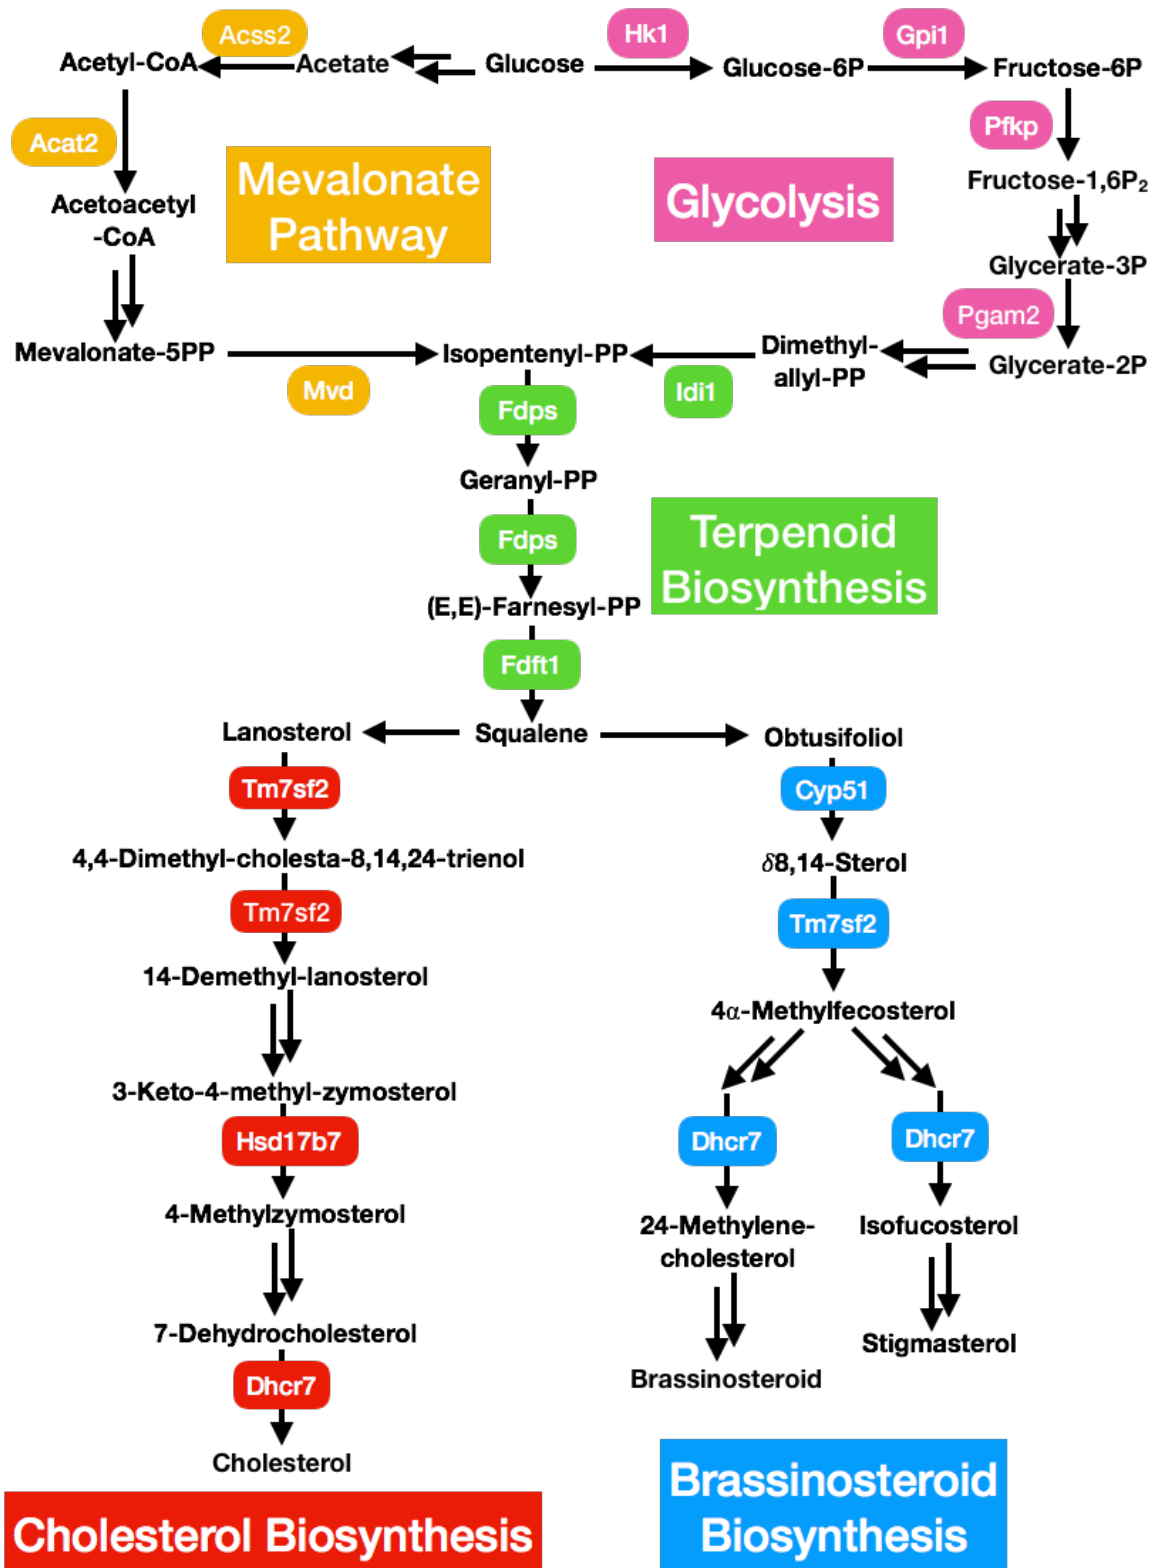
Acss2
Acetyl-CoA
Acetate
Glucose
Hk1
Glucose-6P
Gpi1
Fructose-6P
Acat2
Mevalonate Pathway
Glycolysis
Pfkp
Acetoacetyl -CoA
Fructose-1,6P$_2$
Glycerate-3P
Pgam2
Mevalonate-5PP
Isopentenyl-PP
Dimethyl-allyl-PP
Glycerate-2P
Mvd
Idi1
Fdps
Geranyl-PP
Fdps
Terpenoid Biosynthesis
(E,E)-Farnesyl-PP
Fdft1
Lanosterol
Squalene
Obtusifoliol
Tm7sf2
Cyp51
4,4-Dimethyl-cholesta-8,14,24-trienol
$\delta$8,14-Sterol
Tm7sf2
Tm7sf2
14-Demethyl-lanosterol
4$\alpha$-Methylfecosterol
3-Keto-4-methyl-zymosterol
Hsd17b7
Dhcr7
Dhcr7
4-Methylzymosterol
24-Methylene-cholesterol
Isofucosterol
7-Dehydrocholesterol
Stigmasterol
Dhcr7
Brassinosteroid
Cholesterol
Cholesterol Biosynthesis
Brassinosteroid Biosynthesis